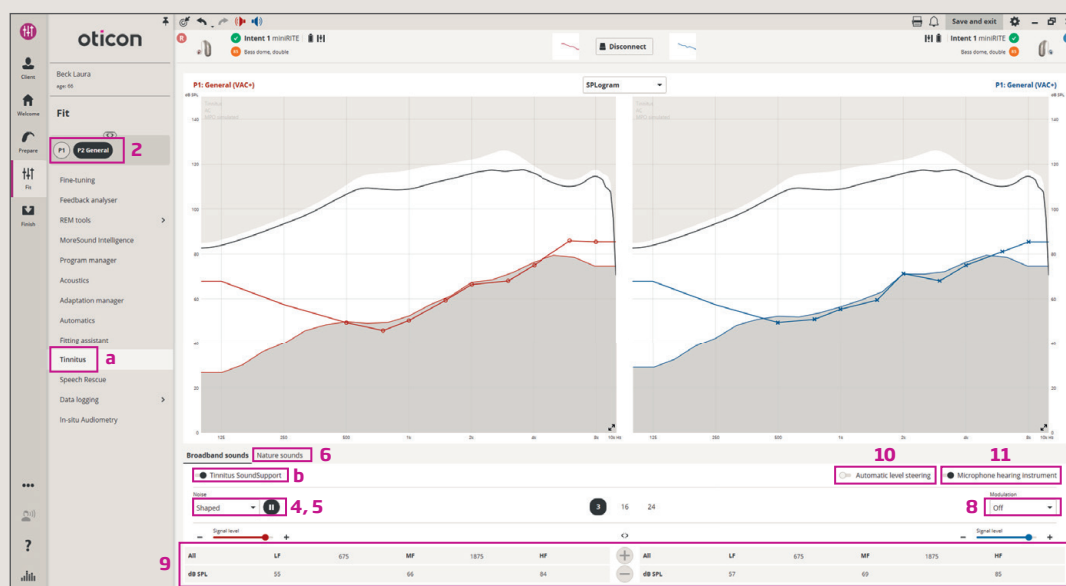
oticon

Client
Welcome
Prepare
Fit
Finish

Save and exit

Intent 1 miniRITE
Bass dome, double
Disconnect
Intent 1 miniRITE
Bass dome, double

Beck Laura
age: 65

Fit

P1 P2 General 2

Fine-tuning
Feedback analyser
REM tools
MoreSound Intelligence
Program manager
Acoustics
Adaptation manager
Automatics
Fitting assistant
Tinnitus a
Speech Rescue
Data logging
In-situ Audiometry

?

P1: General (VAC+)
SPLogram
P1: General (VAC+)

dB SPL
140
120
100
80
60
40
20
0

125 250 500 1k 2k 4k 8k 10k Hz

125 250 500 1k 2k 4k 8k 10k Hz

Broadband sounds Nature sounds 6

Tinnitus SoundSupport b

10 Automatic level steering

11 Microphone hearing instrument

Noise
Shaped 4, 5

3 16 24

Modulation
8 Off

Signal level
Signal level

9

| All | LF | 675 | MF | 1875 | HF |
|---|---|---|---|---|---|
| dB SPL | 55 | | 66 | | 84 |

| All | LF | 675 | MF | 1875 | HF |
|---|---|---|---|---|---|
| dB SPL | 57 | | 69 | | 85 |